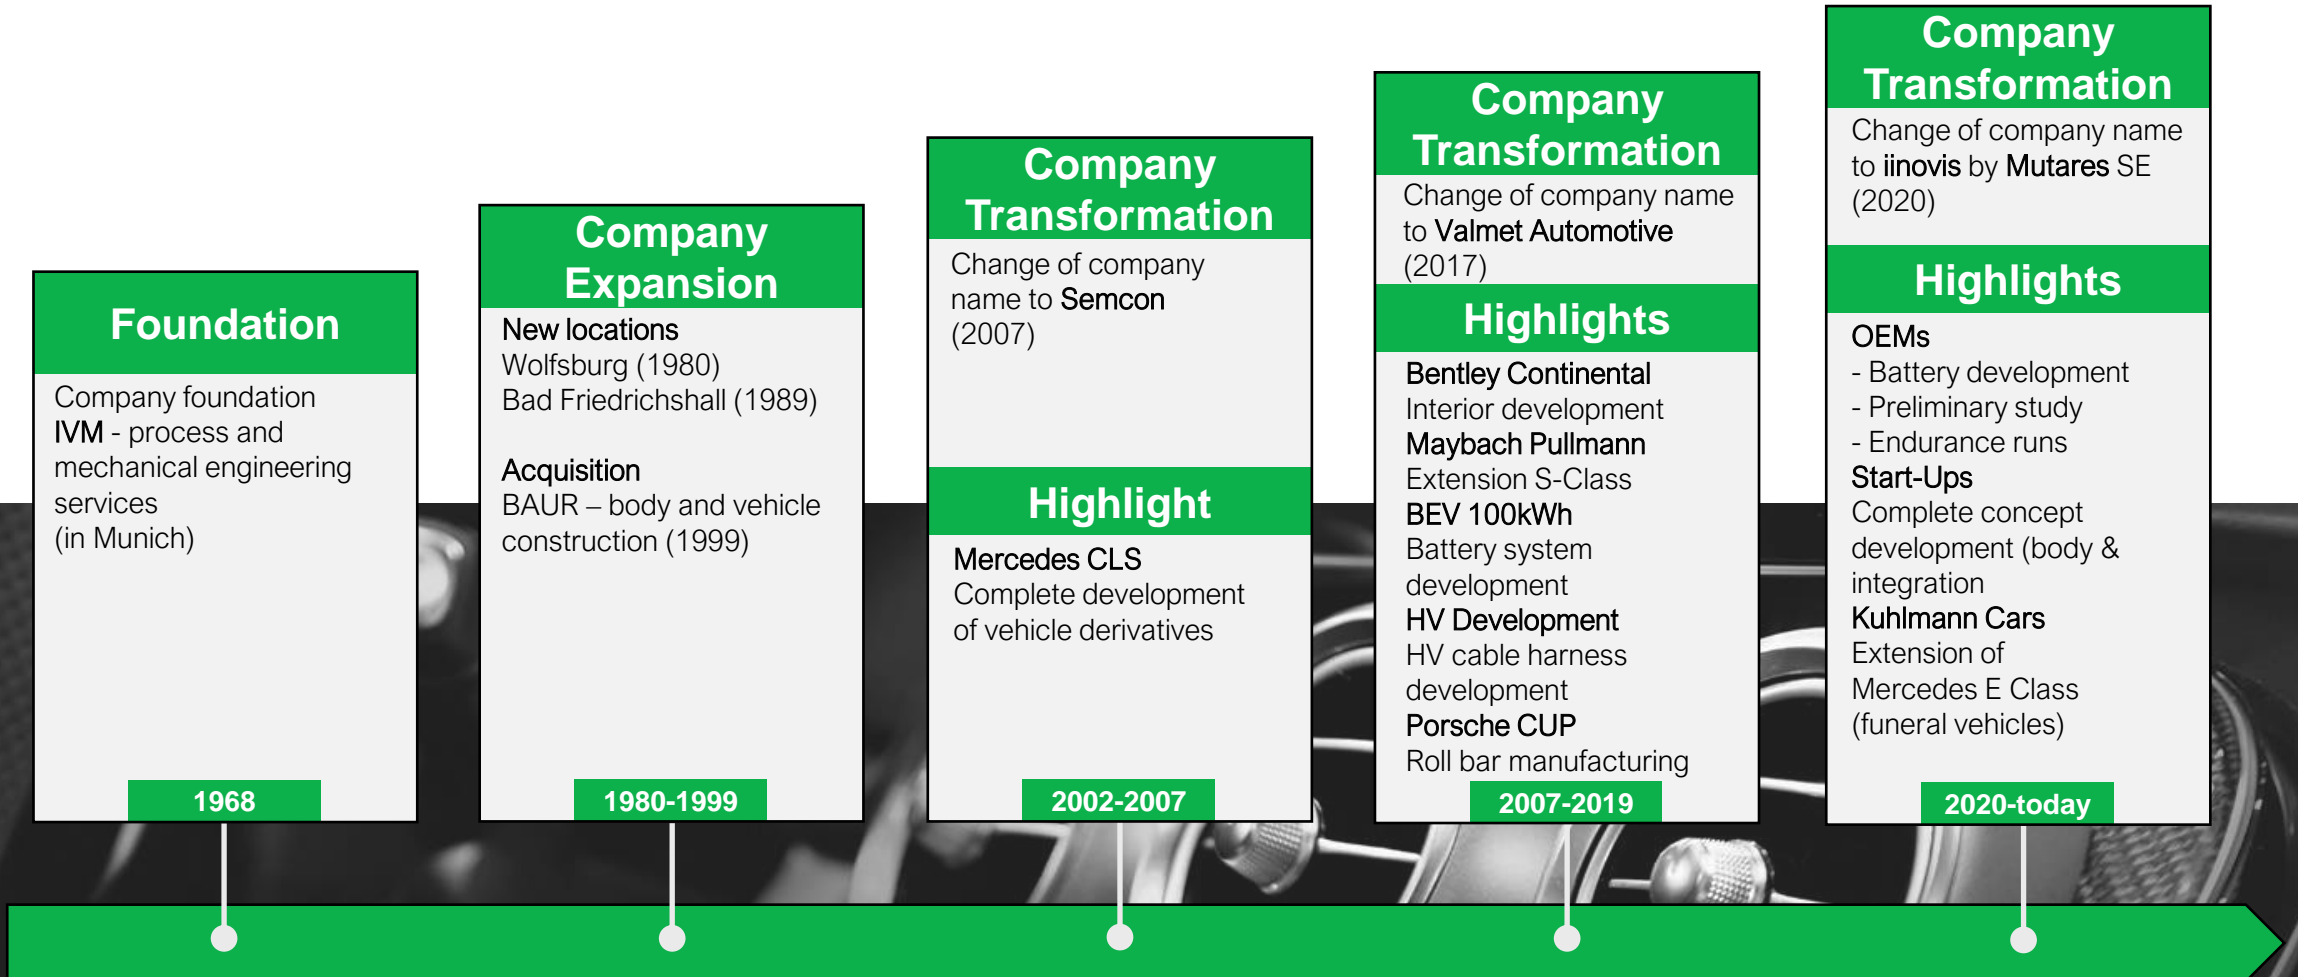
Foundation

Company foundation IVM - process and mechanical engineering services (in Munich)

1968

Company Expansion

New locations
Wolfsburg (1980)
Bad Friedrichshall (1989)

Acquisition
BAUR – body and vehicle construction (1999)

1980-1999

Company Transformation

Change of company name to Semcon (2007)

Highlight

Mercedes CLS
Complete development of vehicle derivatives

2002-2007

Company Transformation

Change of company name to Valmet Automotive (2017)

Highlights

Bentley Continental
Interior development
Maybach Pullmann
Extension S-Class
BEV 100kWh
Battery system development
HV Development
HV cable harness development
Porsche CUP
Roll bar manufacturing

2007-2019

Company Transformation

Change of company name to iinovis by Mutares SE (2020)

Highlights

OEMs
- Battery development
- Preliminary study
- Endurance runs
Start-Ups
Complete concept development (body & integration
Kuhlmann Cars
Extension of Mercedes E Class (funeral vehicles)

2020-today